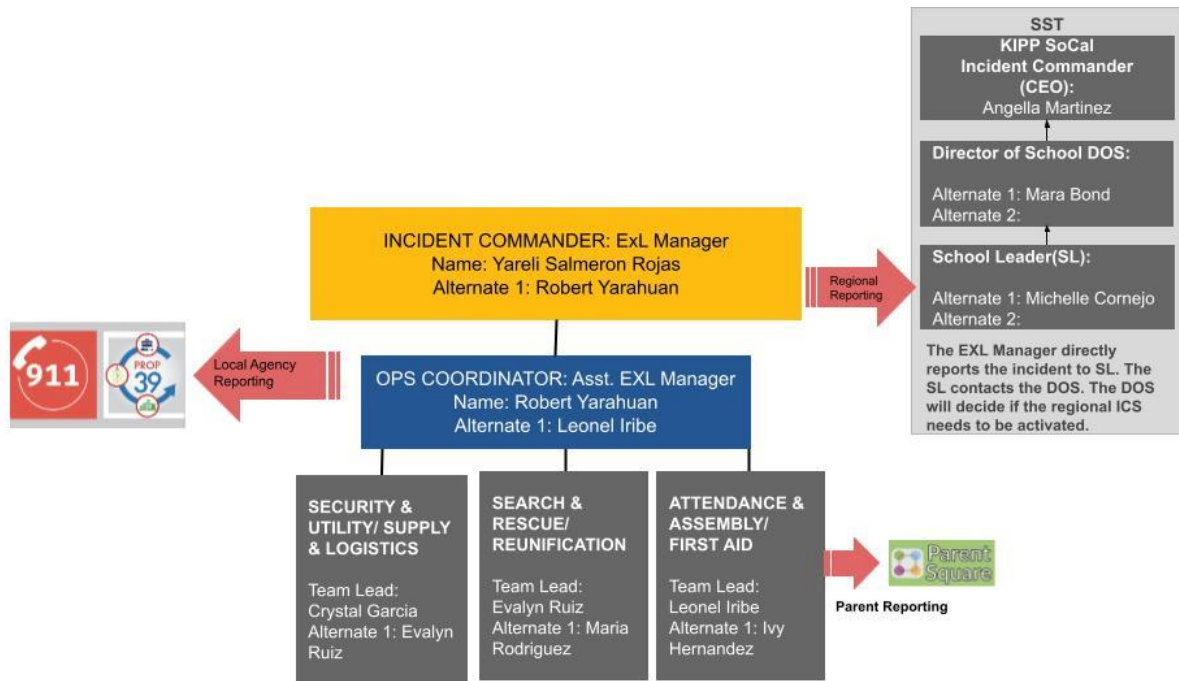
SST

KIPP SoCal Incident Commander (CEO):
Angella Martinez

Director of School DOS:

Alternate 1: Mara Bond
Alternate 2:

School Leader(SL):

Alternate 1: Michelle Cornejo
Alternate 2:

The EXL Manager directly reports the incident to SL. The SL contacts the DOS. The DOS will decide if the regional ICS needs to be activated.

INCIDENT COMMANDER: ExL Manager
Name: Yareli Salmeron Rojas
Alternate 1: Robert Yarahuan

Regional Reporting

911

PROP 39

Local Agency Reporting

OPS COORDINATOR: Asst. EXL Manager
Name: Robert Yarahuan
Alternate 1: Leonel Iribe

SECURITY & UTILITY/ SUPPLY & LOGISTICS

Team Lead:
Crystal Garcia
Alternate 1: Evalyn Ruiz

SEARCH & RESCUE/ REUNIFICATION

Team Lead:
Evalyn Ruiz
Alternate 1: Maria Rodriguez

ATTENDANCE & ASSEMBLY/ FIRST AID

Team Lead:
Leonel Iribe
Alternate 1: Ivy Hernandez

Parent Square

Parent Reporting